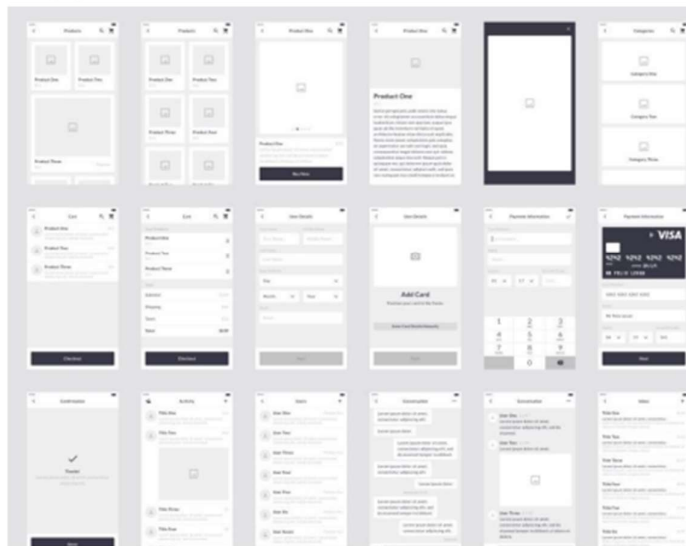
Products

Products

Product One

Product One

Categories

Product One

Product Two

Product Three

Product One

Buy Now

Product One

Category One

Category Two

Category Three

Cart

Cart

User Details

User Details

Payment Information

Payment Information

Product One

Product Two

Product Three

Product One

Product Two

Product Three

Subtotal

Shipping

Taxes

Total

Checkout

Checkout

Add Card

VISA

4242 4242 4242 4242

Next

Next

Confirmation

Activity

Users

Conversation

Conversation

Inbox

Thanks!

Title One

Title Two

Title Three

Title Four

User One

User Two

User Three

User Four

User Five

User Six

User One

User Two

User Three

Title One

Title Two

Title Three

Title Four

Title Five

Title Six